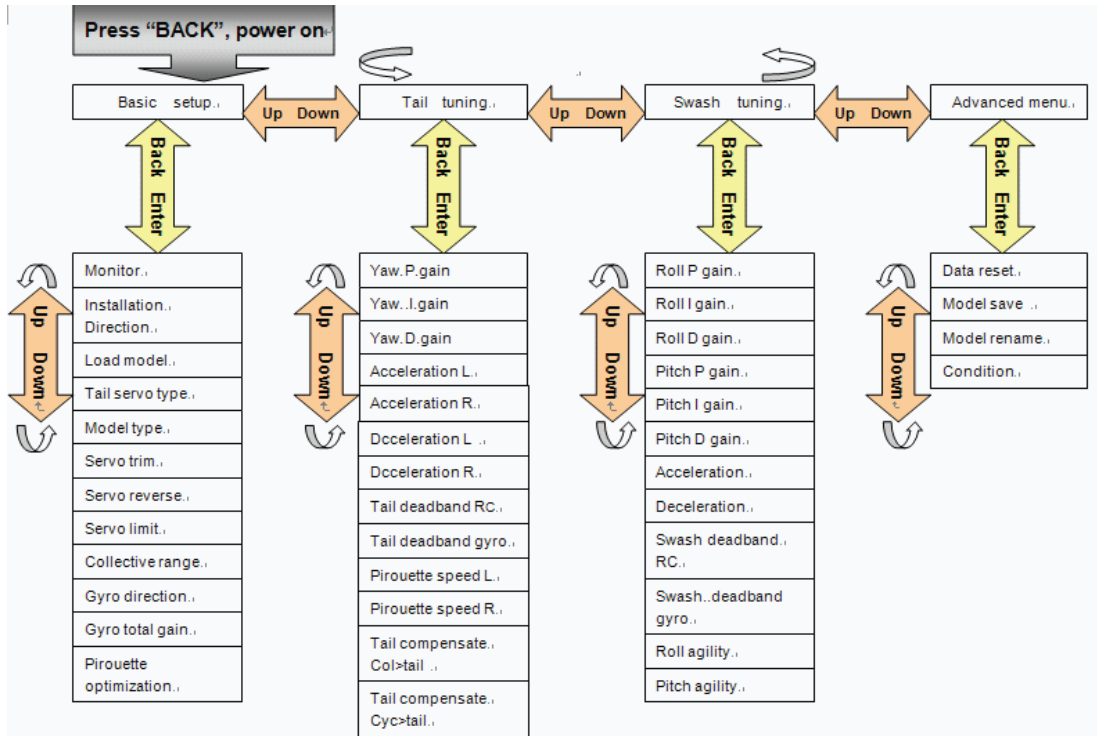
Press "BACK", power on

Basic setup.

Up Down

Tail tuning.

Up Down

Swash tuning.

Up Down

Advanced menu.

Back Enter

Back Enter

Back Enter

Back Enter

Up Down

Monitor.
Installation. Direction.
Load model.
Tail servo type.
Model type.
Servo trim.
Servo reverse.
Servo limit.
Collective range.
Gyro direction.
Gyro total gain.
Pirouette optimization.

Up Down

Yaw.P.gain
Yaw..I.gain
Yaw.D.gain
Acceleration L.
Acceleration R.
Dcceleration L
Dcceleration R.
Tail deadband RC.
Tail deadband gyro.
Pirouette speed L.
Pirouette speed R.
Tail compensate. Col>tail
Tail compensate. Cyc>tail.

Up Down

Roll P gain.
Roll I gain.
Roll D gain.
Pitch P gain.
Pitch I gain.
Pitch D gain.
Acceleration.
Deceleration.
Swash deadband. RC.
Swash..deadband gyro.
Roll agility.
Pitch agility.

Up Down

Data reset.
Model save
Model rename.
Condition.